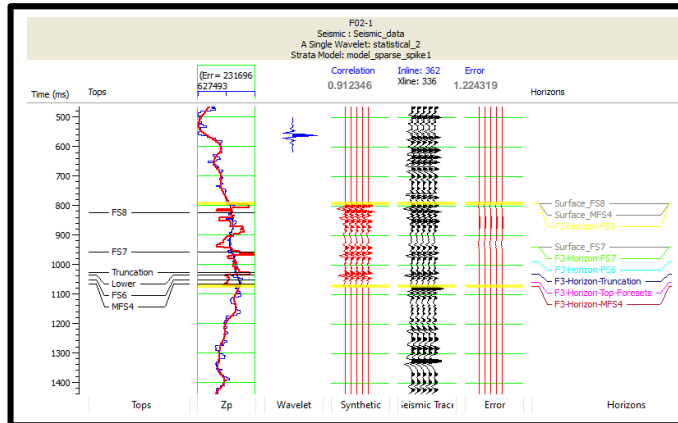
F02-1
Seismic : Seismic_data
A Single Wavelet: statistical_2
Strata Model: model_sparse_spike1

Time (ms)
Tops
(Err= 231696 627493)
Correlation
0.912346
Inline: 362
Xline: 336
Error
1.224319
Horizons

500
600
700
800
900
1000
1100
1200
1300
1400

FS8
FS7
Truncation
Lower
FS6
MFS4

Surface_FS8
Surface_MFS4
F3-Horizon-FS8
Surface_FS7
F3-Horizon-FS7
F3-Horizon-FS6
F3-Horizon-Truncation
F3-Horizon-Top-Foresets
F3-Horizon-MFS4

Tops
Zp
Wavelet
Synthetic
Seismic Trace
Error
Horizons